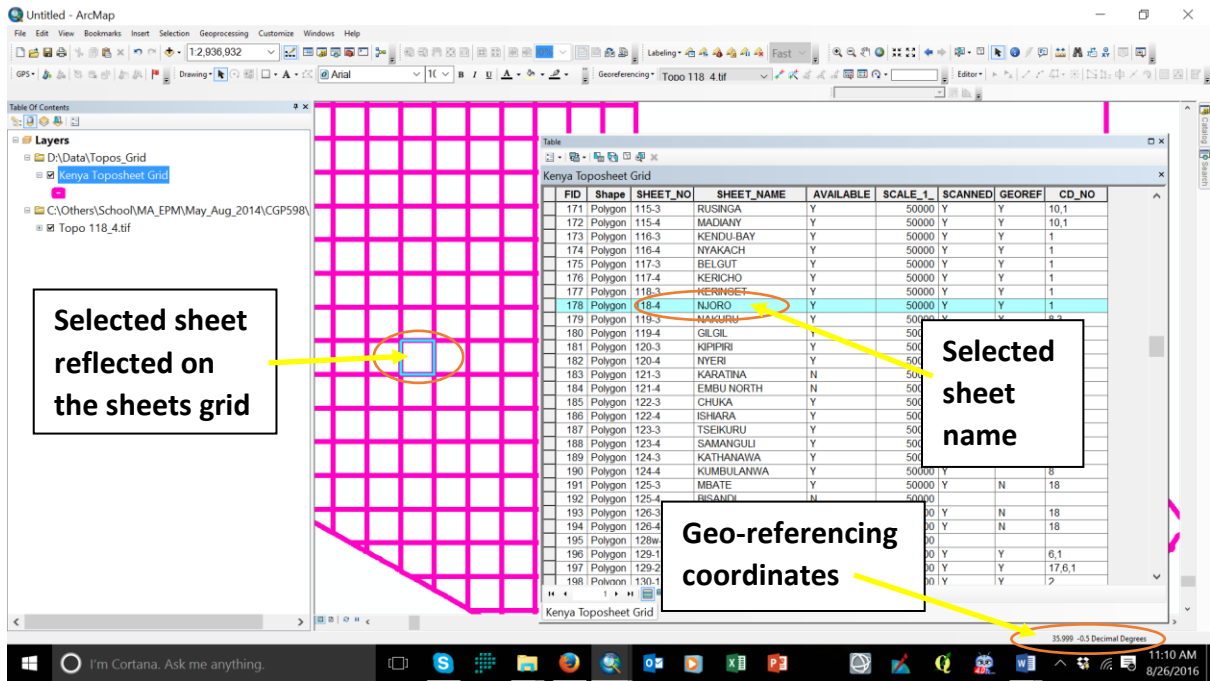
Untitled - ArcMap

File Edit View Bookmarks Insert Selection Geoprocessing Customize Windows Help

1:2,936,932

Labeling Fast

GPS Drawing Arial 10 B I U A Georeferencing Topo 118_4.tif Editor

Table Of Contents

Layers
D:\Data\Topos_Grid
Kenya Toposheet Grid
C:\Others\School\MA_EPM\May_Aug_2014\CGP598\
Topo 118_4.tif

Table

Kenya Toposheet Grid

| FID | Shape | SHEET_NO | SHEET_NAME | AVAILABLE | SCALE_1_ | SCANNED | GEOREF | CD_NO |
|---|---|---|---|---|---|---|---|---|
| 171 | Polygon | 115-3 | RUSINGA | Y | 50000 | Y | Y | 10,1 |
| 172 | Polygon | 115-4 | MADIANY | Y | 50000 | Y | Y | 10,1 |
| 173 | Polygon | 116-3 | KENDU-BAY | Y | 50000 | Y | Y | 1 |
| 174 | Polygon | 116-4 | NYAKACH | Y | 50000 | Y | Y | 1 |
| 175 | Polygon | 117-3 | BELGUT | Y | 50000 | Y | Y | 1 |
| 176 | Polygon | 117-4 | KERICHO | Y | 50000 | Y | Y | 1 |
| 177 | Polygon | 118-3 | KERINGET | Y | 50000 | Y | Y | 1 |
| 178 | Polygon | 118-4 | NJORO | Y | 50000 | Y | Y | 1 |
| 179 | Polygon | 119-3 | NAKURU | Y | 50000 | Y | Y | 8,3 |
| 180 | Polygon | 119-4 | GILGIL | Y | 500 | | | |
| 181 | Polygon | 120-3 | KIPIPIRI | Y | 500 | | | |
| 182 | Polygon | 120-4 | NYERI | Y | 500 | | | |
| 183 | Polygon | 121-3 | KARATINA | N | 500 | | | |
| 184 | Polygon | 121-4 | EMBU NORTH | N | 500 | | | |
| 185 | Polygon | 122-3 | CHUKA | Y | 500 | | | |
| 186 | Polygon | 122-4 | ISHIARA | Y | 500 | | | |
| 187 | Polygon | 123-3 | TSEIKURU | Y | 500 | | | |
| 188 | Polygon | 123-4 | SAMANGULI | Y | 500 | | | |
| 189 | Polygon | 124-3 | KATHANAWA | Y | 500 | | | |
| 190 | Polygon | 124-4 | KUMBULANWA | Y | 50000 | Y | | 8 |
| 191 | Polygon | 125-3 | MBATE | Y | 50000 | Y | N | 18 |
| 192 | Polygon | 125-4 | BISANDI | N | 50000 | | | |
| 193 | Polygon | 126-3 | | | 00 | Y | N | 18 |
| 194 | Polygon | 126-4 | | | 00 | Y | N | 18 |
| 195 | Polygon | 128w | | | 00 | | | |
| 196 | Polygon | 129-1 | | | 00 | Y | Y | 6,1 |
| 197 | Polygon | 129-2 | | | 00 | Y | Y | 17,6,1 |
| 198 | Polygon | 130-1 | | | 00 | Y | Y | 2 |

Kenya Toposheet Grid

Selected sheet reflected on the sheets grid

Selected sheet name

Geo-referencing coordinates

35.999 -0.5 Decimal Degrees

I'm Cortana. Ask me anything.

11:10 AM
8/26/2016